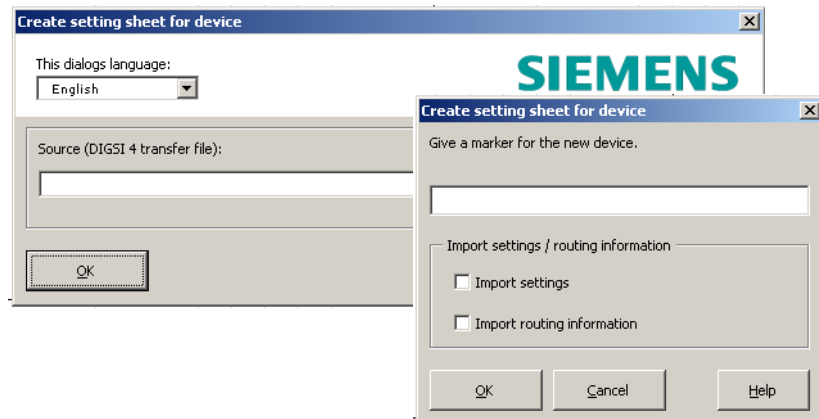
Create setting sheet for device

This dialogs language:

English

SIEMENS

Source (DIGSI 4 transfer file):

OK

Create setting sheet for device

Give a marker for the new device.

Import settings / routing information

Import settings

Import routing information

OK

Cancel

Help